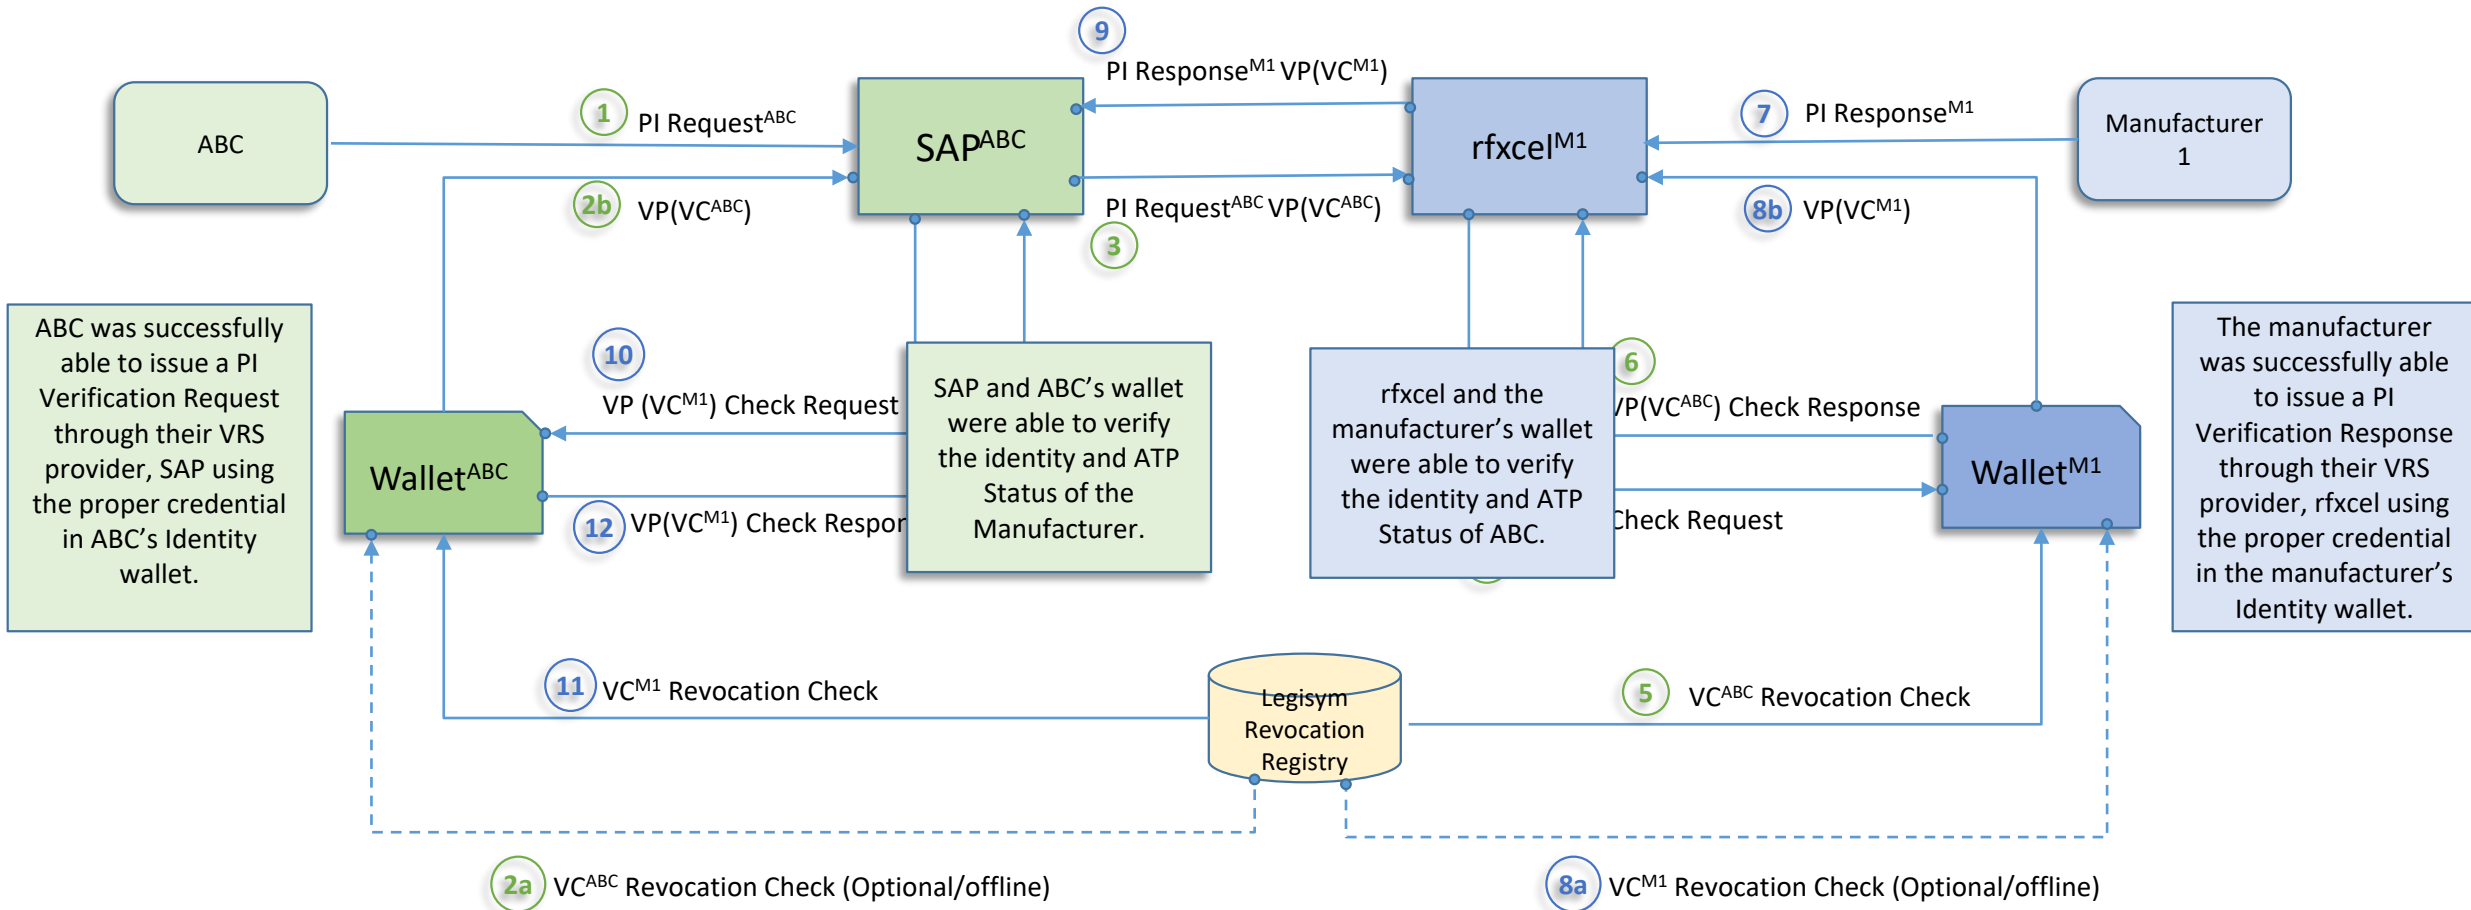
9

PI Response$^{M1}$ VP(VC$^{M1}$)

ABC

1 PI Request$^{ABC}$

SAP$^{ABC}$

rfxcel$^{M1}$

7 PI Response$^{M1}$

Manufacturer 1

2b VP(VC$^{ABC}$)

PI Request$^{ABC}$ VP(VC$^{ABC}$)

3

8b VP(VC$^{M1}$)

ABC was successfully able to issue a PI Verification Request through their VRS provider, SAP using the proper credential in ABC's Identity wallet.

10

VP (VC$^{M1}$) Check Request

SAP and ABC's wallet were able to verify the identity and ATP Status of the Manufacturer.

rfxcel and the manufacturer's wallet were able to verify the identity and ATP Status of ABC.

6

VP(VC$^{ABC}$) Check Response

The manufacturer was successfully able to issue a PI Verification Response through their VRS provider, rfxcel using the proper credential in the manufacturer's Identity wallet.

Wallet$^{ABC}$

12 VP(VC$^{M1}$) Check Respon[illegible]

Check Request

Wallet$^{M1}$

11 VC$^{M1}$ Revocation Check

Legisym Revocation Registry

5 VC$^{ABC}$ Revocation Check

2a VC$^{ABC}$ Revocation Check (Optional/offline)

8a VC$^{M1}$ Revocation Check (Optional/offline)